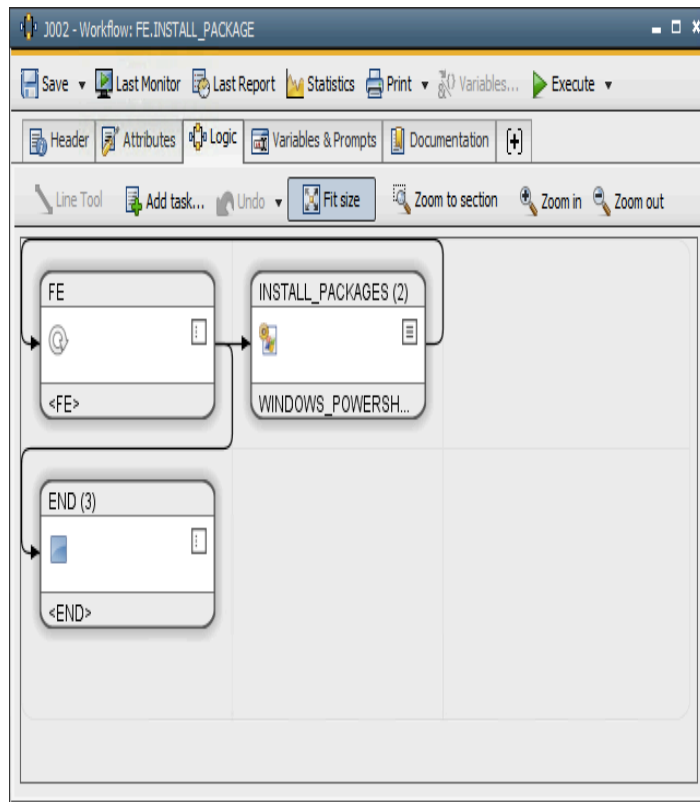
J002 - Workflow: FE.INSTALL_PACKAGE

Save ▾ Last Monitor Last Report Statistics Print ▾ Variables... Execute ▾

Header Attributes Logic Variables & Prompts Documentation [+]

Line Tool Add task... Undo ▾ Fit size Zoom to section Zoom in Zoom out

FE

<FE>

INSTALL_PACKAGES (2)

WINDOWS_POWERSH...

END (3)

<END>